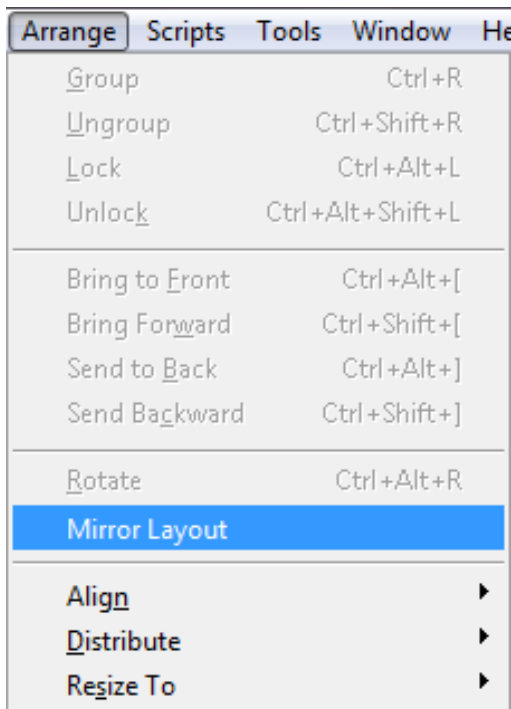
Arrange Scripts Tools Window He

Group Ctrl+R
Ungroup Ctrl+Shift+R
Lock Ctrl+Alt+L
Unlock Ctrl+Alt+Shift+L

Bring to Front Ctrl+Alt+[
Bring Forward Ctrl+Shift+[
Send to Back Ctrl+Alt+]
Send Backward Ctrl+Shift+]

Rotate Ctrl+Alt+R
Mirror Layout

Align
Distribute
Resize To